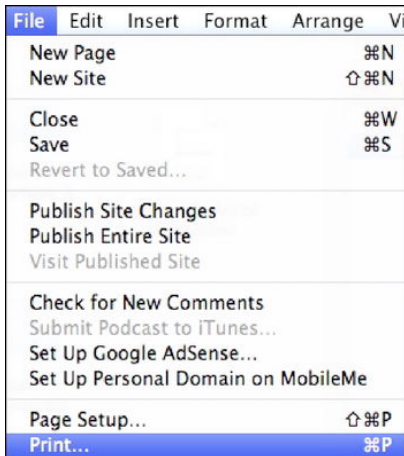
File Edit Insert Format Arrange Vi

New Page ⌘N
New Site ⇧⌘N

Close ⌘W
Save ⌘S
Revert to Saved...

Publish Site Changes
Publish Entire Site
Visit Published Site

Check for New Comments
Submit Podcast to iTunes...
Set Up Google AdSense...
Set Up Personal Domain on MobileMe

Page Setup... ⇧⌘P
Print... ⌘P